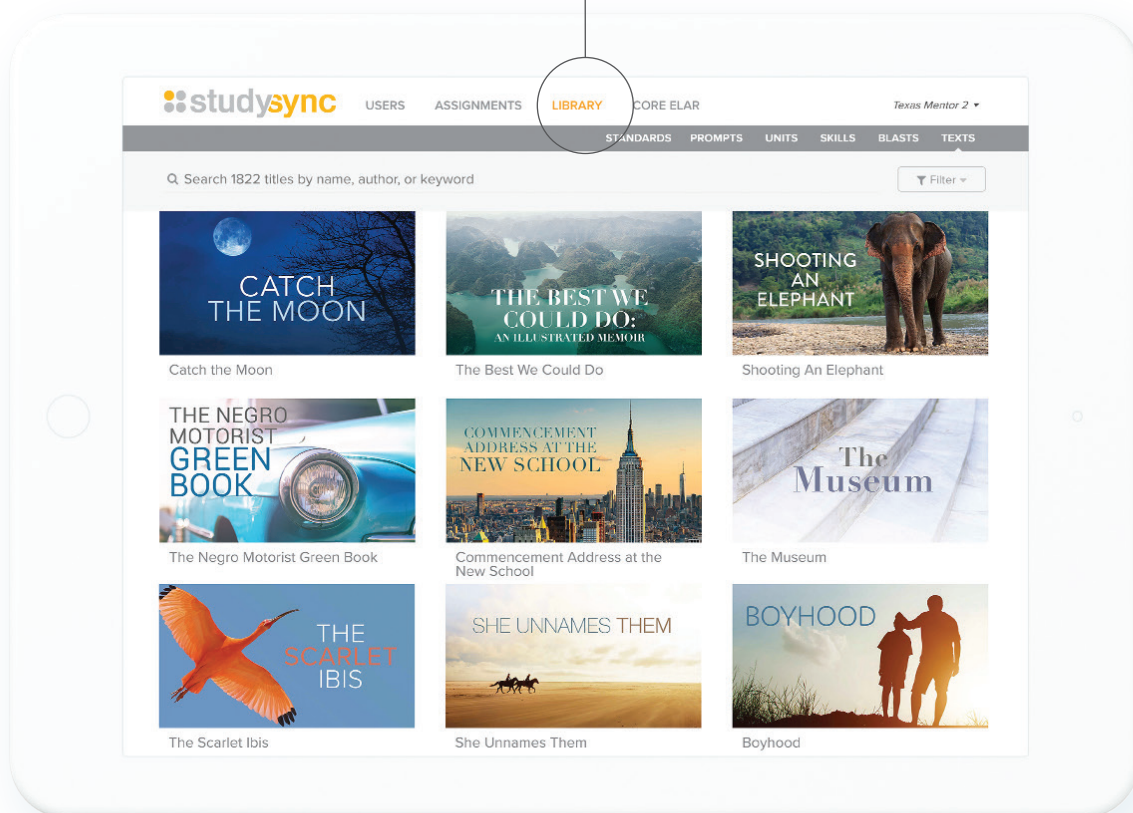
studysync USERS ASSIGNMENTS LIBRARY CORE ELAR Texas Mentor 2 ▾

STANDARDS PROMPTS UNITS SKILLS BLASTS TEXTS

Search 1822 titles by name, author, or keyword

Filter

CATCH THE MOON

Catch the Moon

THE BEST WE COULD DO: AN ILLUSTRATED MEMOIR

The Best We Could Do

SHOOTING AN ELEPHANT

Shooting An Elephant

THE NEGRO MOTORIST GREEN BOOK

The Negro Motorist Green Book

COMMENCEMENT ADDRESS AT THE NEW SCHOOL

Commencement Address at the New School

The Museum

The Museum

THE SCARLET IBIS

The Scarlet Ibis

SHE UNNAMES THEM

She Unnames Them

BOYHOOD

Boyhood